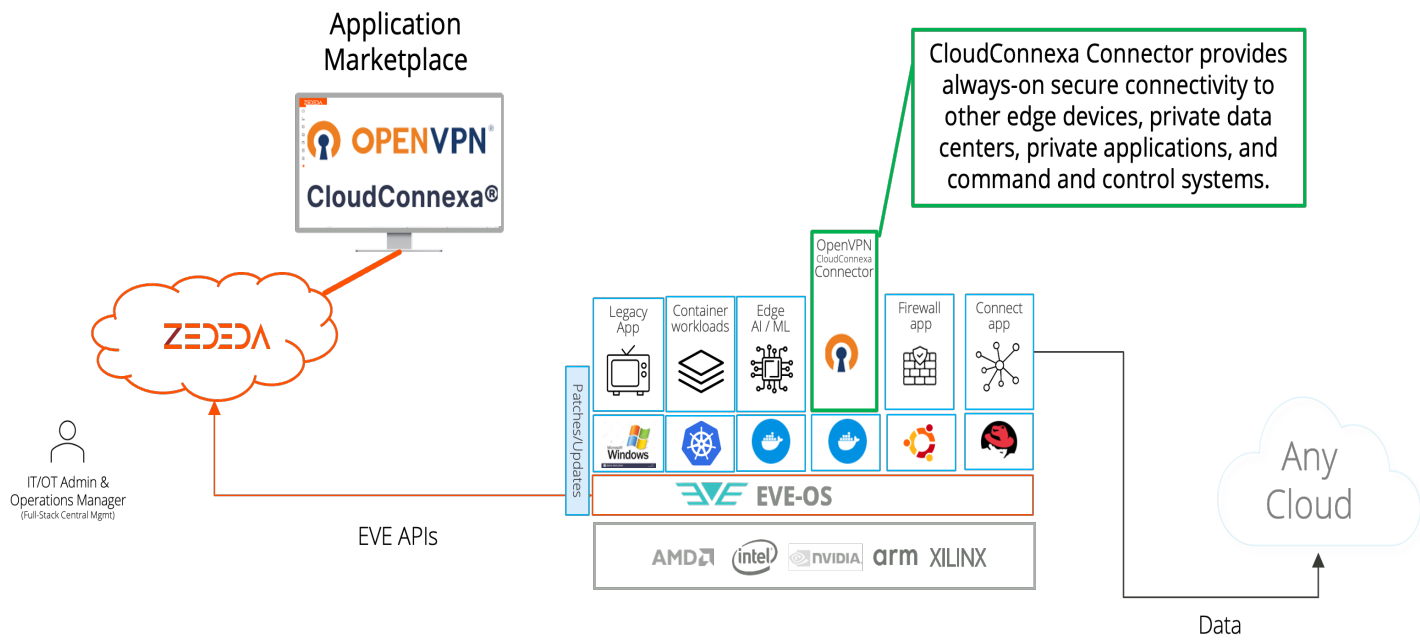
Application Marketplace

ZEDEDA

OPENVPN®

CloudConnexa®

CloudConnexa Connector provides always-on secure connectivity to other edge devices, private data centers, private applications, and command and control systems.

ZEDEDA

IT/OT Admin & Operations Manager
(Full-Stack Central Mgmt)

EVE APIs

Patches/Updates

Legacy App

Container workloads

Edge AI / ML

OpenVPN
CloudConnexa
Connector

Firewall app

Connect app

Windows

EVE-OS

AMD

intel

NVIDIA

arm

XILINX

Any Cloud

Data